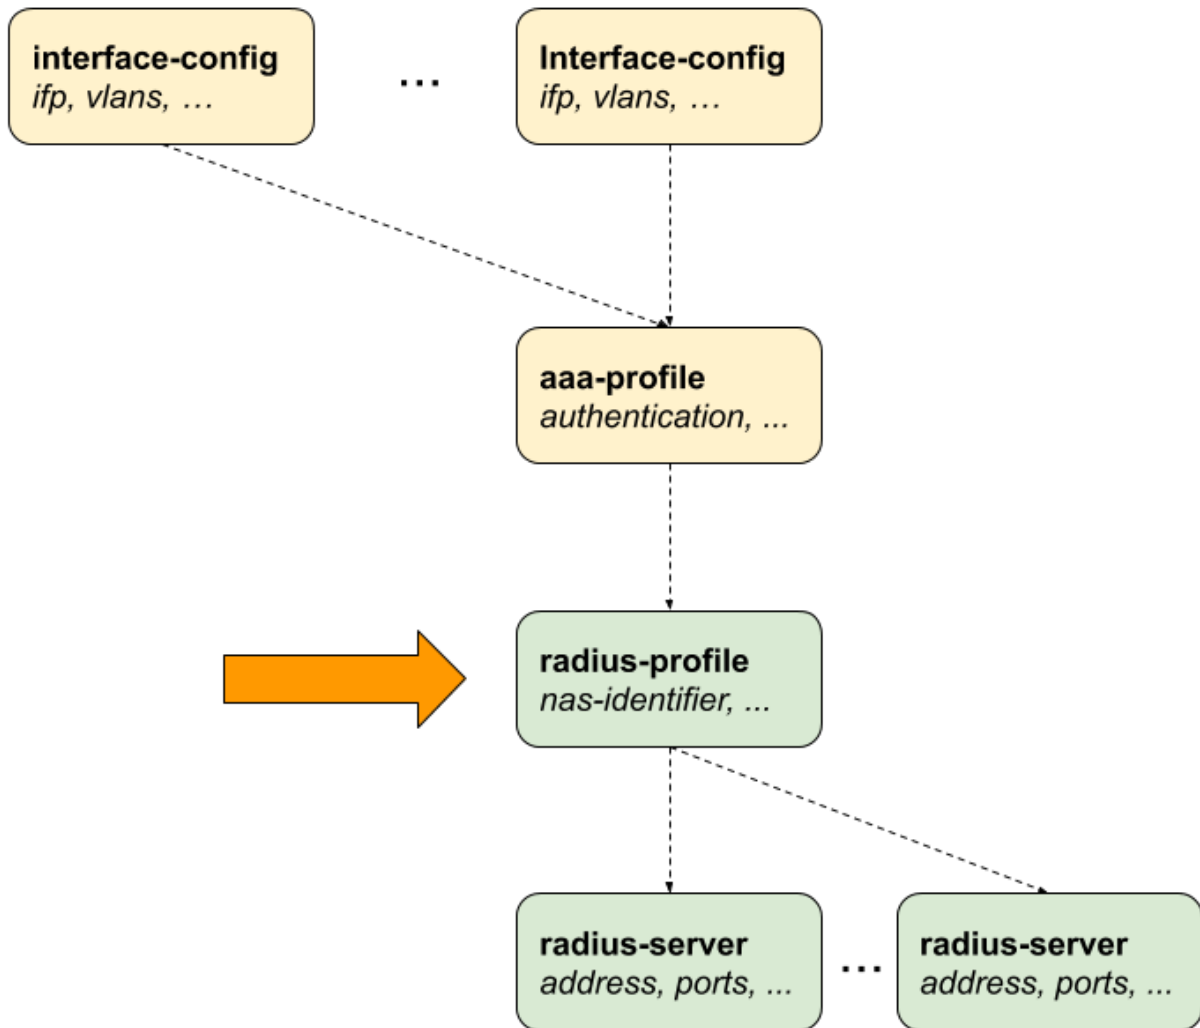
**interface-config**
*ifp, vlans, …*

…

**Interface-config**
*ifp, vlans, …*

**aaa-profile**
*authentication, ...*

**radius-profile**
*nas-identifier, ...*

**radius-server**
*address, ports, ...*

…

**radius-server**
*address, ports, ...*